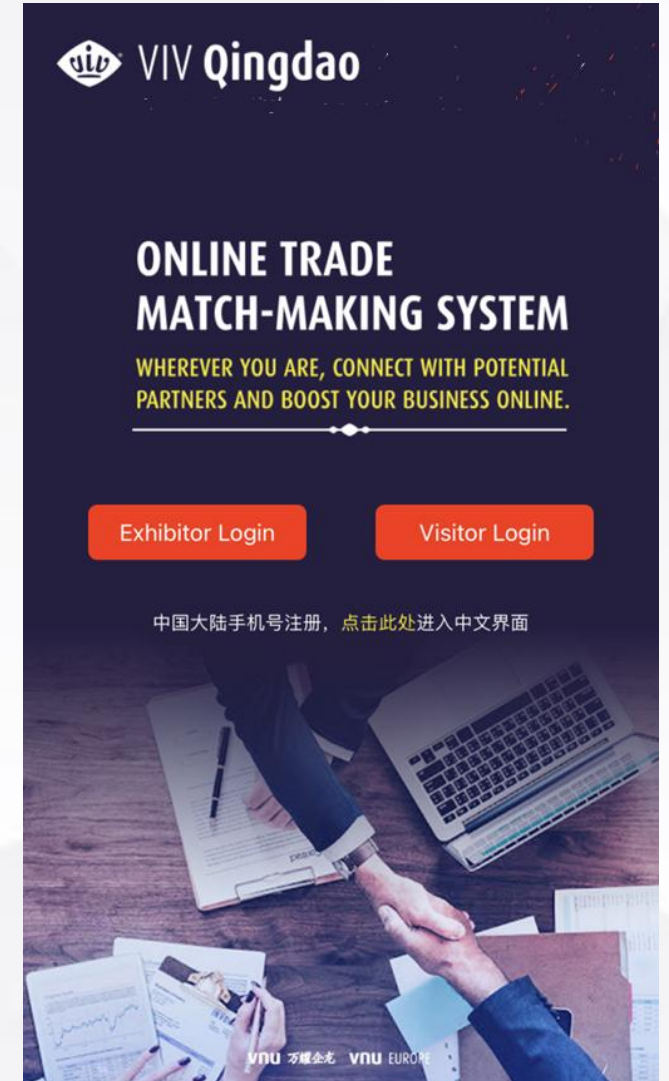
viv VIV Qingdao

ONLINE TRADE
MATCH-MAKING SYSTEM

WHEREVER YOU ARE, CONNECT WITH POTENTIAL PARTNERS AND BOOST YOUR BUSINESS ONLINE.

Exhibitor Login

Visitor Login

中国大陆手机号注册，点击此处进入中文界面

vnu 万耀企龙 vnu EUROPE